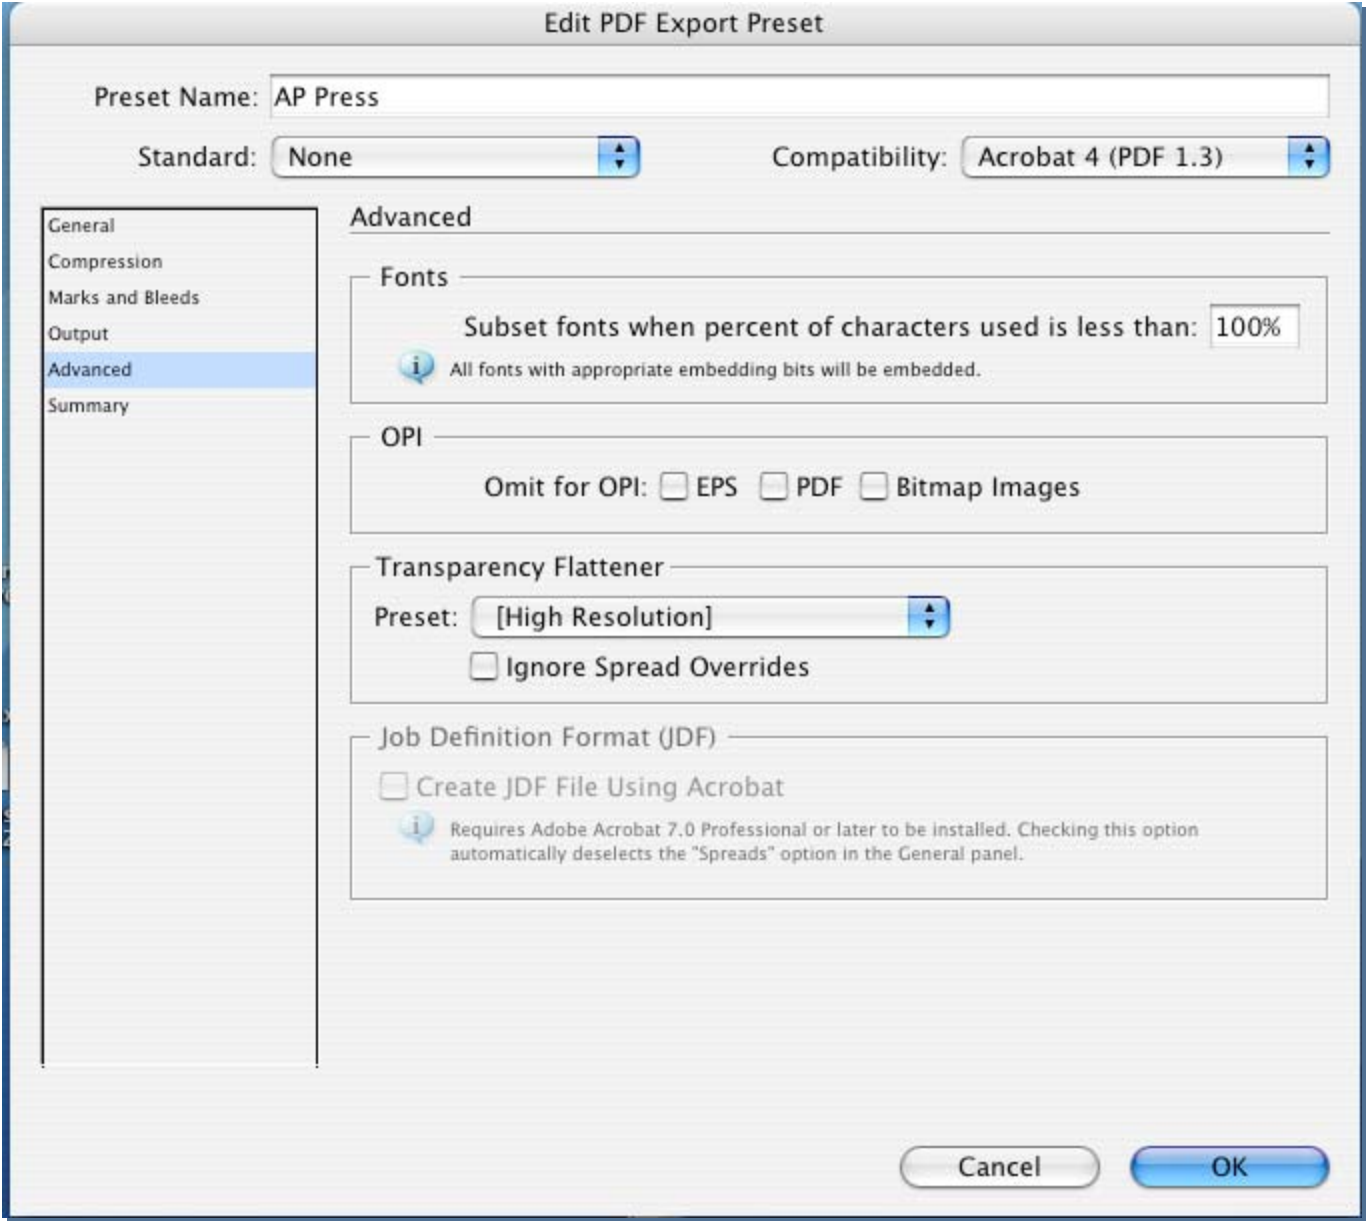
Edit PDF Export Preset

Preset Name: AP Press

Standard: None

Compatibility: Acrobat 4 (PDF 1.3)

General
Compression
Marks and Bleeds
Output
Advanced
Summary

Advanced

Fonts

Subset fonts when percent of characters used is less than: 100%

All fonts with appropriate embedding bits will be embedded.

OPI

Omit for OPI: EPS PDF Bitmap Images

Transparency Flattener

Preset: [High Resolution]

Ignore Spread Overrides

Job Definition Format (JDF)

Create JDF File Using Acrobat

Requires Adobe Acrobat 7.0 Professional or later to be installed. Checking this option automatically deselects the "Spreads" option in the General panel.

Cancel

OK